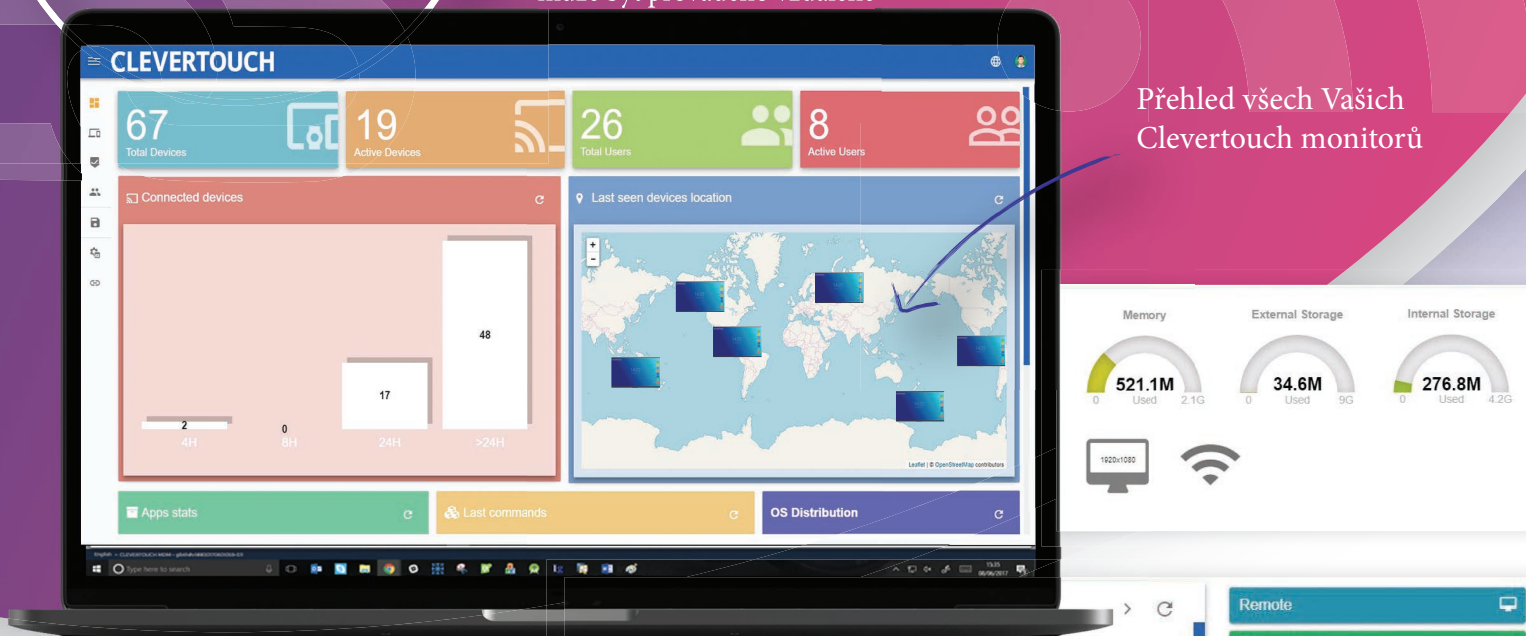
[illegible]

CLEVERTOUCH

67
Total Devices

19
Active Devices

26
Total Users

8
Active Users

Connected devices

2
4H
0
8H
17
24H
48
>24H

Last seen devices location

+
-

Leaflet | © OpenStreetMap contributors

Apps stats

Last commands

OS Distribution

Type here to search

Přehled všech Vašich Clevertouch monitorů

Memory
521.1M
0 Used 2.1G

External Storage
34.6M
0 Used 9G

Internal Storage
276.8M
0 Used 4.2G

1920x1080

Remote